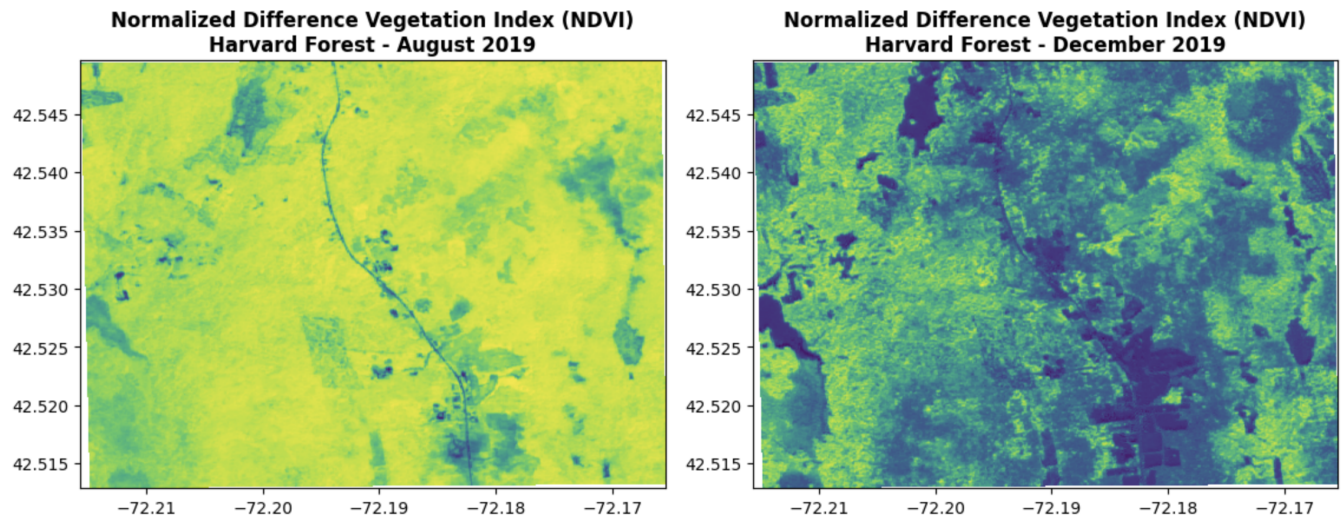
Normalized Difference Vegetation Index (NDVI)
Harvard Forest - August 2019

42.545
42.540
42.535
42.530
42.525
42.520
42.515

−72.21 −72.20 −72.19 −72.18 −72.17

Normalized Difference Vegetation Index (NDVI)
Harvard Forest - December 2019

42.545
42.540
42.535
42.530
42.525
42.520
42.515

−72.21 −72.20 −72.19 −72.18 −72.17